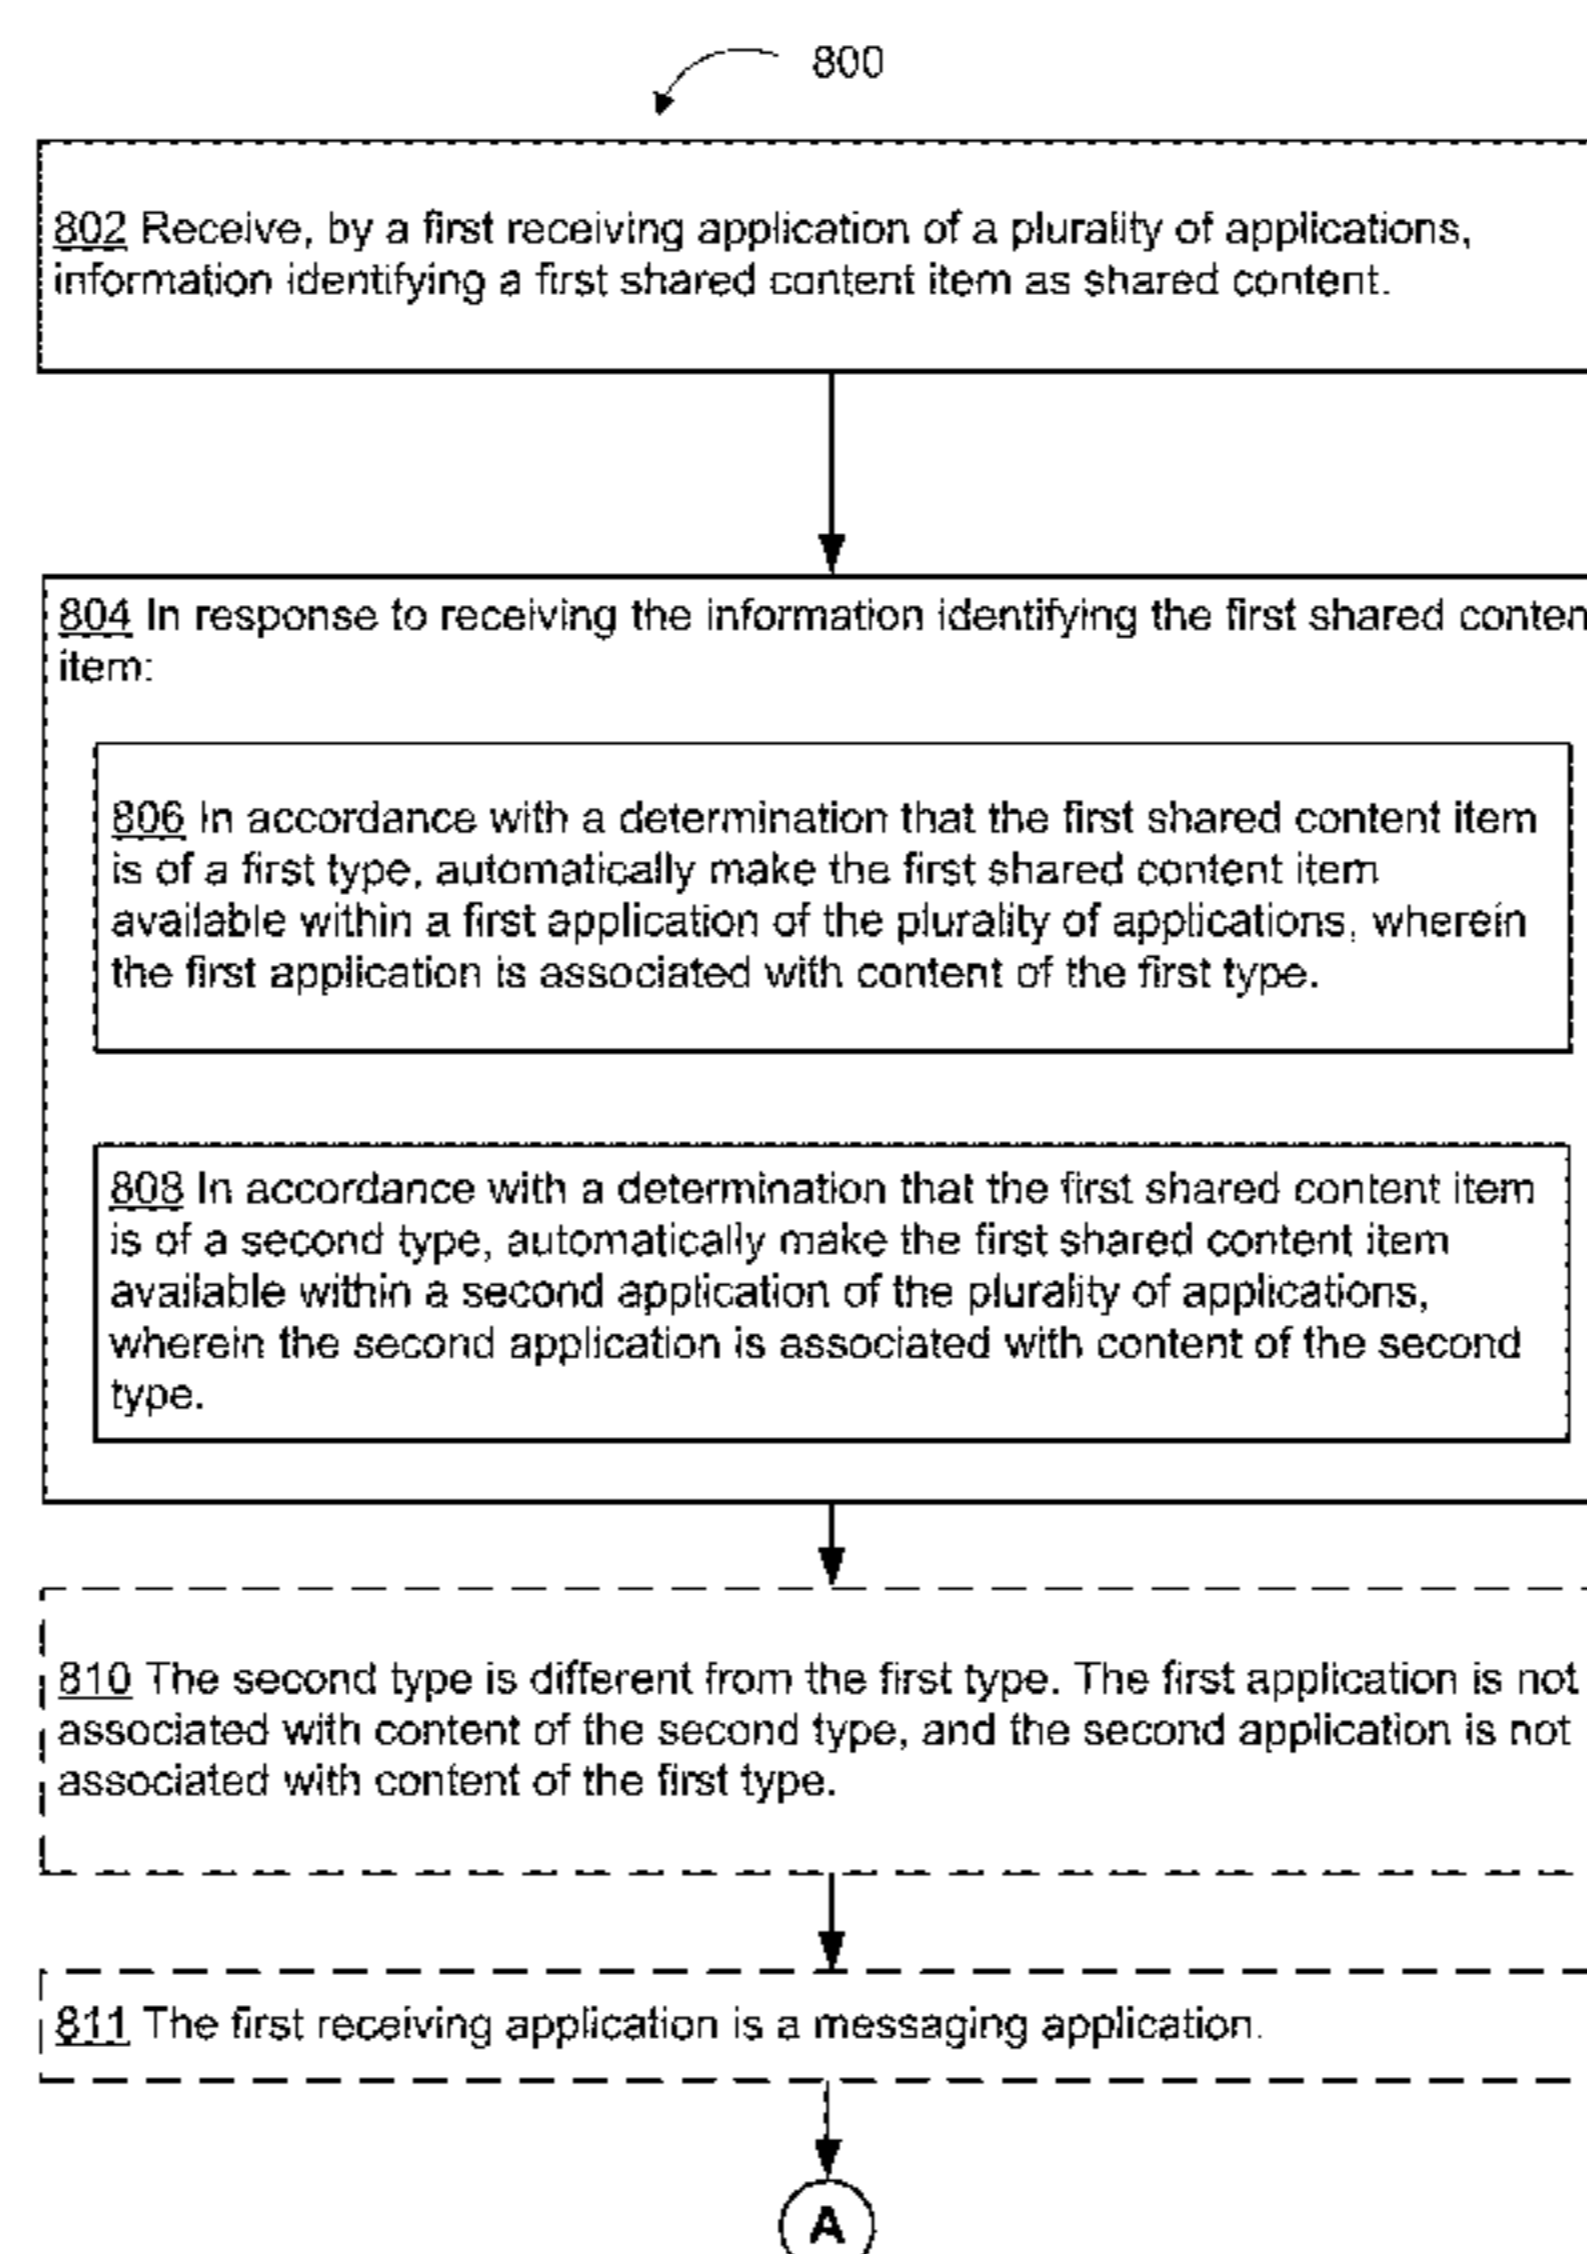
800

802 Receive, by a first receiving application of a plurality of applications, information identifying a first shared content item as shared content.

804 In response to receiving the information identifying the first shared conten item:

806 In accordance with a determination that the first shared content item is of a first type, automatically make the first shared content item available within a first application of the plurality of applications, wherein the first application is associated with content of the first type.

808 In accordance with a determination that the first shared content item is of a second type, automatically make the first shared content item available within a second application of the plurality of applications, wherein the second application is associated with content of the second type.

810 The second type is different from the first type. The first application is not associated with content of the second type, and the second application is not associated with content of the first type.

811 The first receiving application is a messaging application.

A